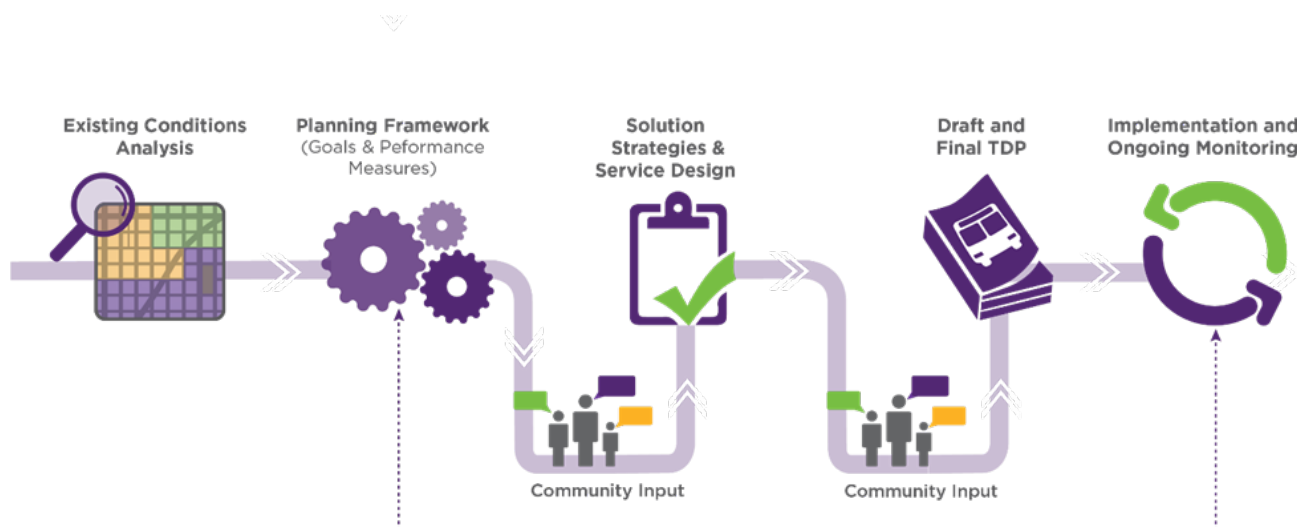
Existing Conditions Analysis

Planning Framework (Goals & Peformance Measures)

Solution Strategies & Service Design

Draft and Final TDP

Implementation and Ongoing Monitoring

Community Input

Community Input